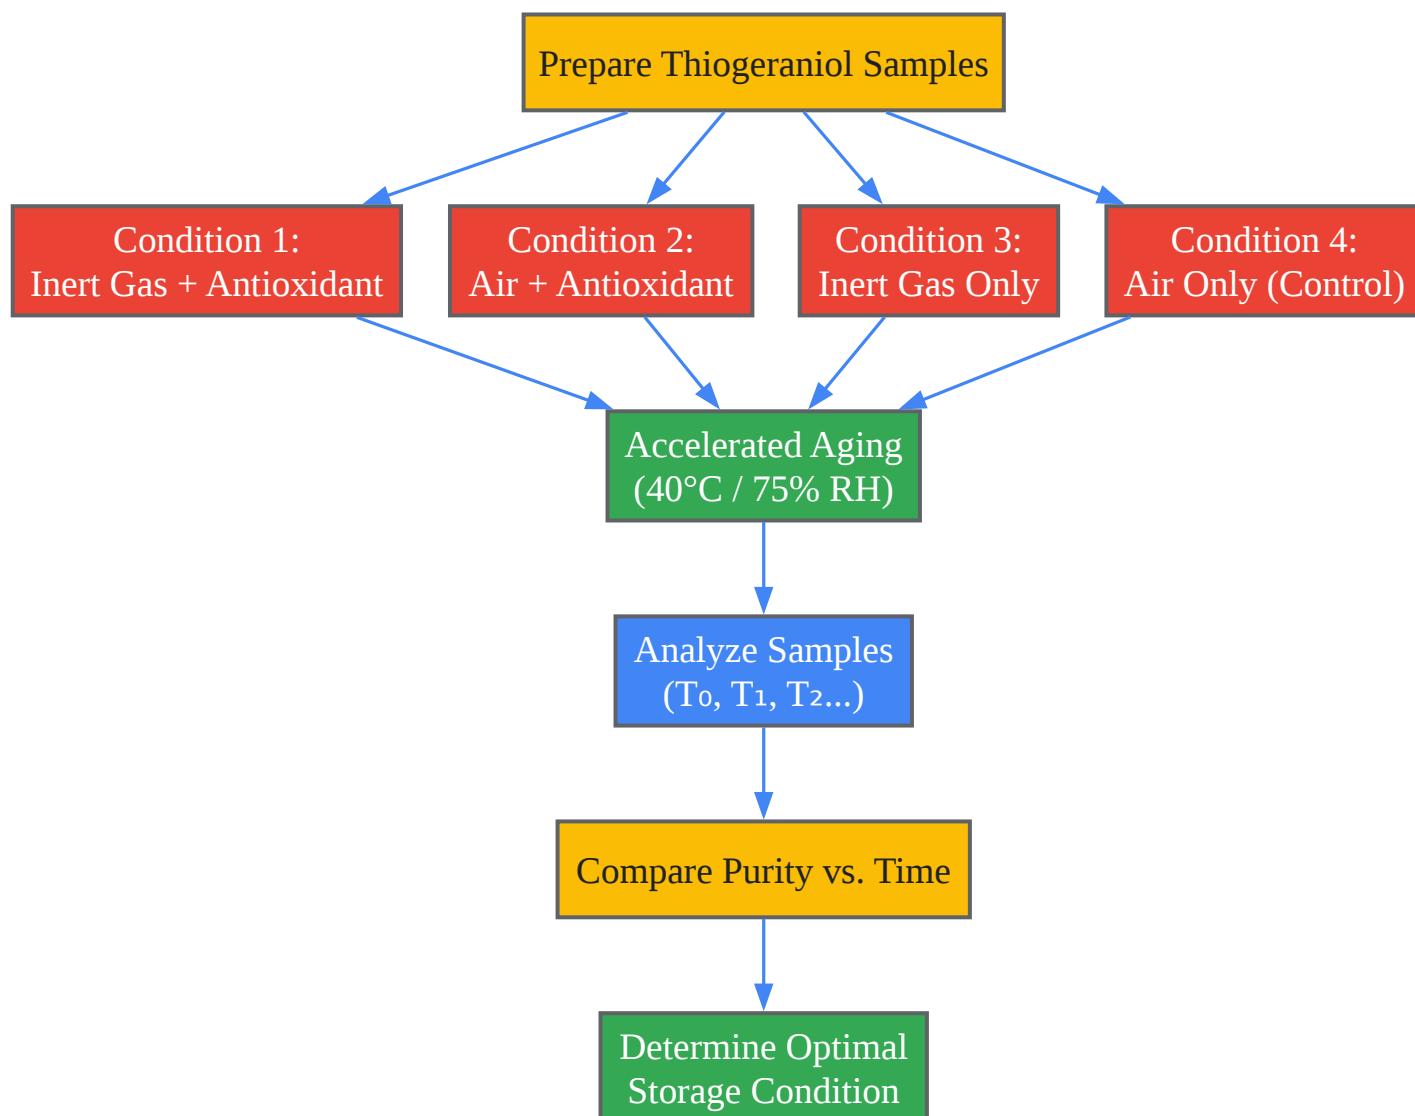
Prepare Thiogeraniol Samples

Condition 1:
Inert Gas + Antioxidant

Condition 2:
Air + Antioxidant

Condition 3:
Inert Gas Only

Condition 4:
Air Only (Control)

Accelerated Aging
(40°C / 75% RH)

Analyze Samples
($T_0$, $T_1$, $T_2$...)

Compare Purity vs. Time

Determine Optimal
Storage Condition